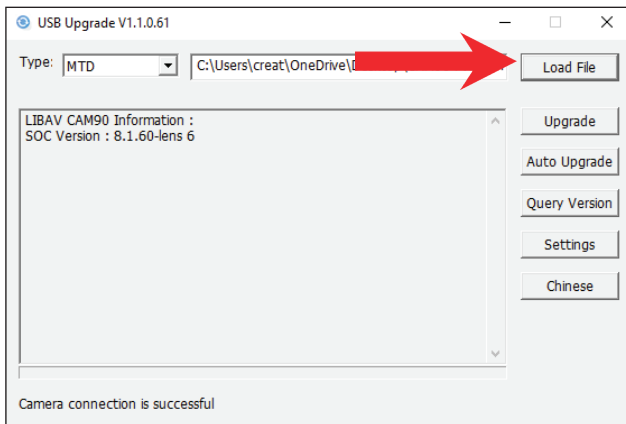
USB Upgrade V1.1.0.61

Type: MTD

C:\Users\creat\OneDrive\D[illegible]

Load File

LIBAV CAM90 Information :
SOC Version : 8.1.60-lens 6

Upgrade

Auto Upgrade

Query Version

Settings

Chinese

Camera connection is successful